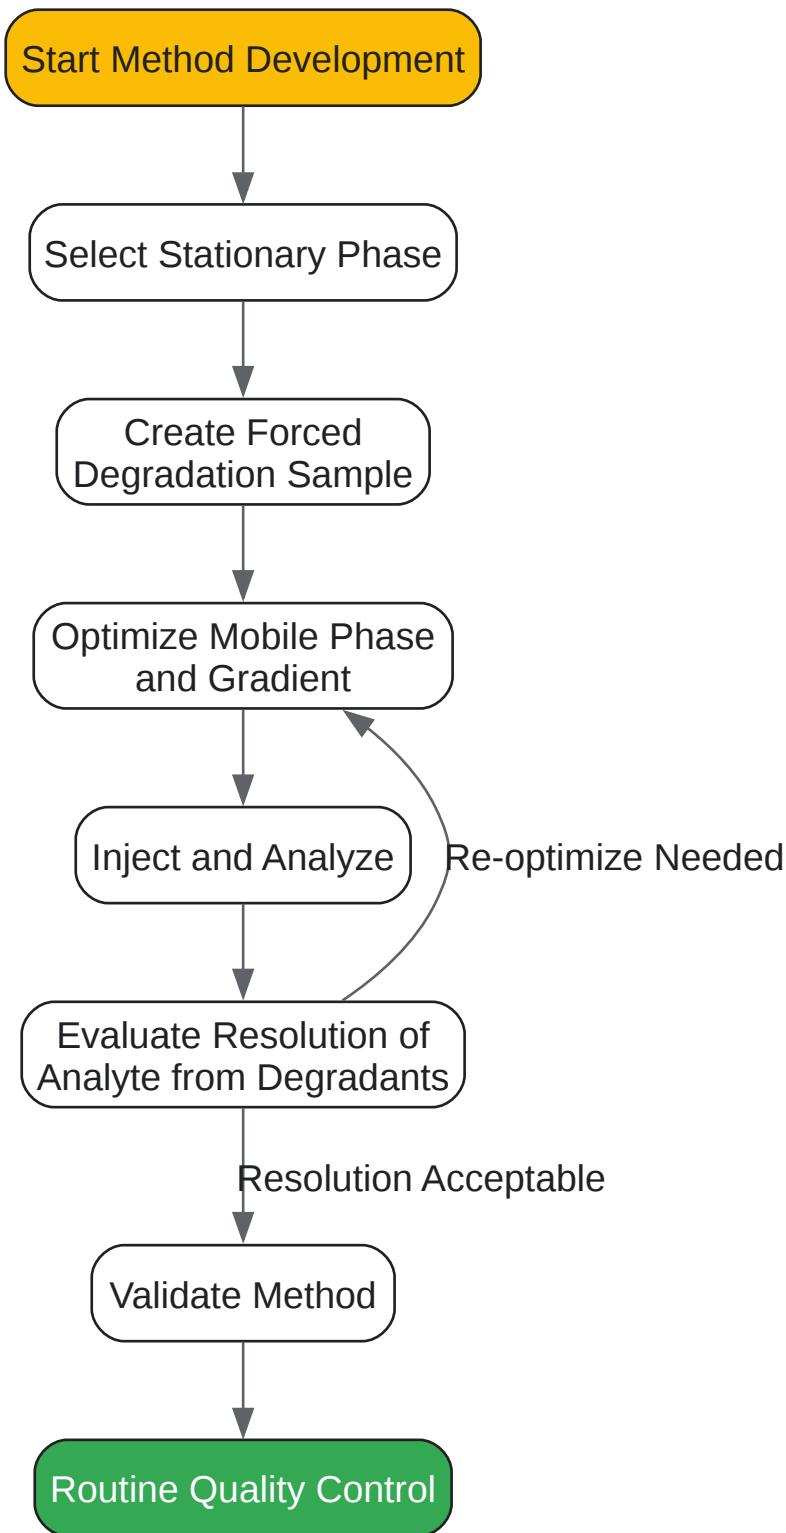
Start Method Development

Select Stationary Phase

Create Forced Degradation Sample

Optimize Mobile Phase and Gradient

Inject and Analyze

Re-optimize Needed

Evaluate Resolution of Analyte from Degradants

Resolution Acceptable

Validate Method

Routine Quality Control